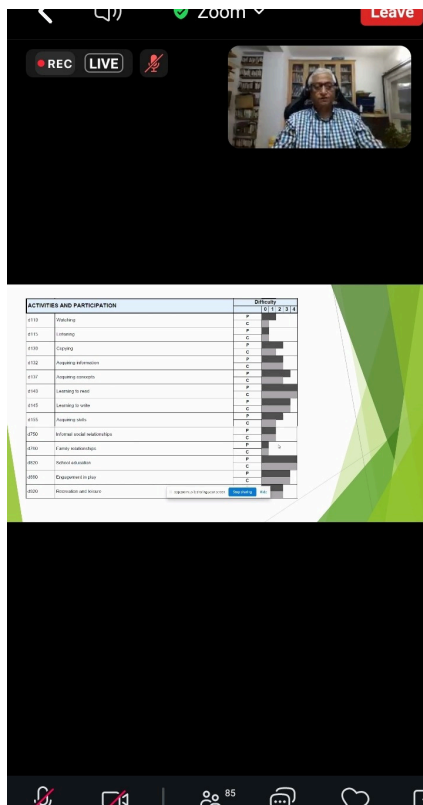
Zoom

Leave

REC LIVE

| ACTIVITIES AND PARTICIPATION | | | Difficulty |
|---|---|---|---|
| | | | 0 1 2 3 4 |
| d110 | Watching | P | |
| | | C | |
| d115 | Listening | P | |
| | | C | |
| d130 | Copying | P | |
| | | C | |
| d132 | Acquiring information | P | |
| | | C | |
| d137 | Acquiring concepts | P | |
| | | C | |
| d140 | Learning to read | P | |
| | | C | |
| d145 | Learning to write | P | |
| | | C | |
| d155 | Acquiring skills | P | |
| | | C | |
| d750 | Informal social relationships | P | |
| | | C | |
| d760 | Family relationships | P | |
| | | C | |
| d820 | School education | P | |
| | | C | |
| d880 | Engagement in play | P | |
| | | C | |
| d920 | Recreation and leisure | | |

Stop sharing Hide

85